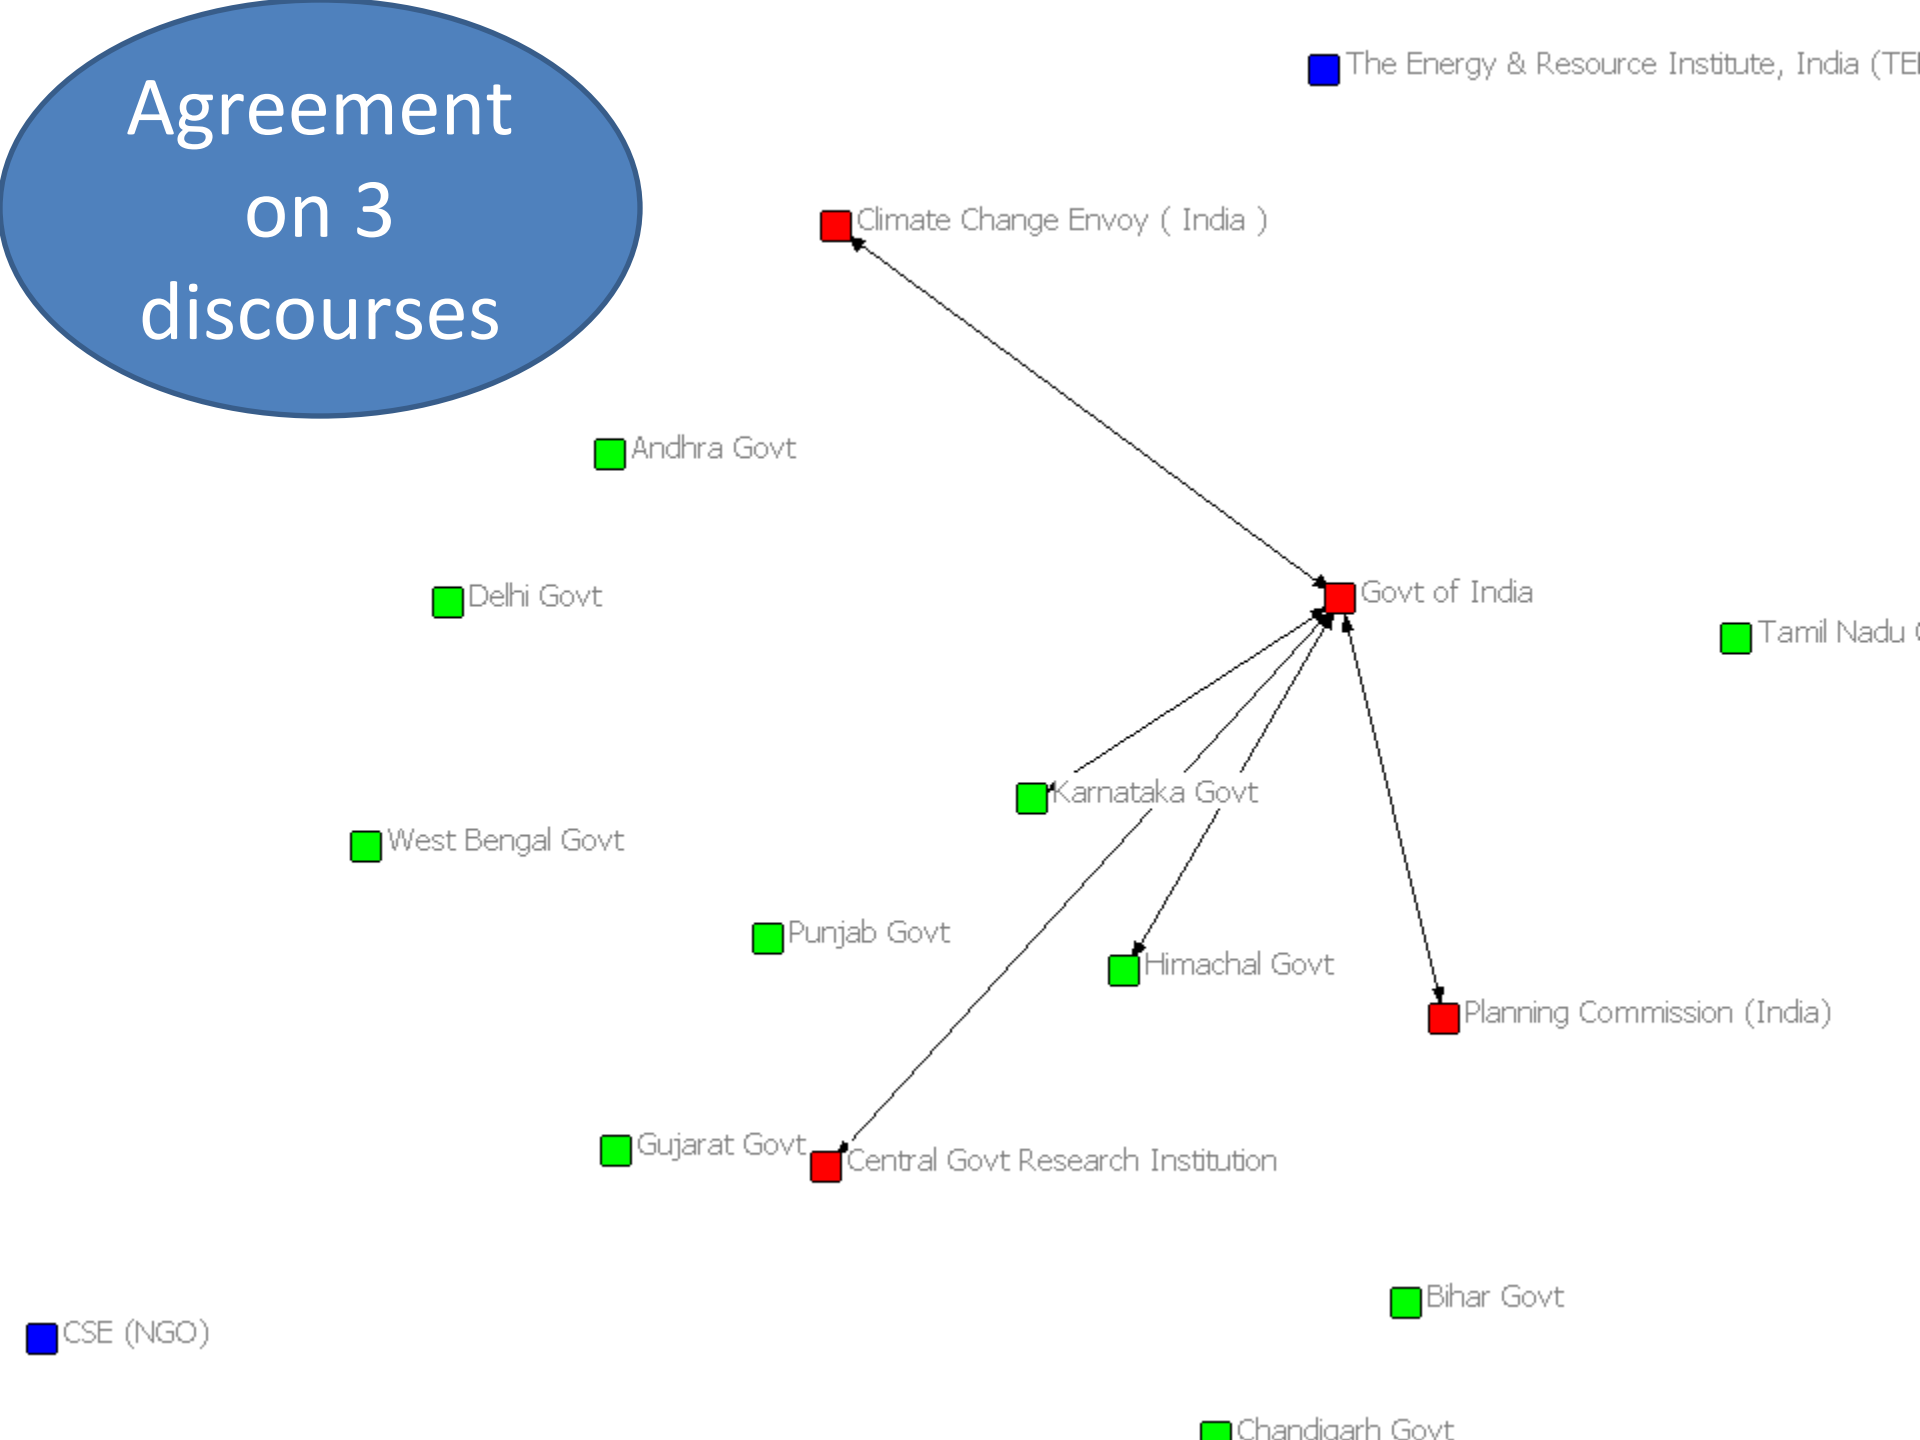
Agreement on 3 discourses

The Energy & Resource Institute, India (TE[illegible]

Climate Change Envoy ( India )

Andhra Govt

Delhi Govt

Govt of India

Tamil Nadu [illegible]

Karnataka Govt

West Bengal Govt

Punjab Govt

Himachal Govt

Planning Commission (India)

Gujarat Govt

Central Govt Research Institution

Bihar Govt

CSE (NGO)

Chandigarh Govt